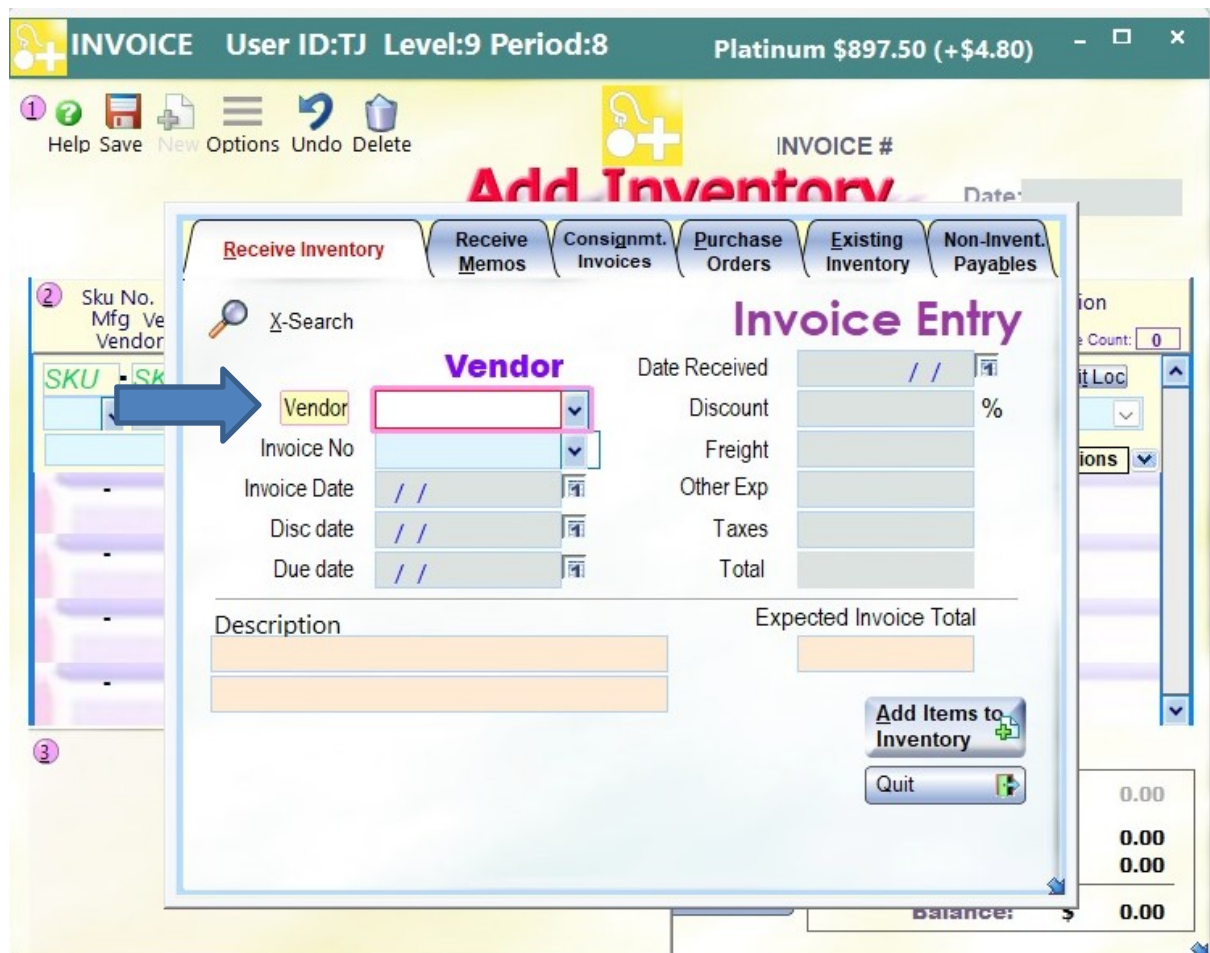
INVOICE User ID:TJ Level:9 Period:8 Platinum $897.50 (+$4.80)

① Help Save New Options Undo Delete

INVOICE #

Add Inventory

Date:

Receive Inventory | Receive Memos | Consignmt. Invoices | Purchase Orders | Existing Inventory | Non-Invent. Payables

② Sku No. Mfg Ve Vendor

SKU SK

X-Search

Invoice Entry

Vendor

Vendor

Invoice No

Invoice Date / /

Disc date / /

Due date / /

Date Received / /

Discount %

Freight

Other Exp

Taxes

Total

Description

Expected Invoice Total

Add Items to Inventory

Quit

ion

Count: 0

it Loc

ions

③

0.00

0.00

0.00

Balance: $ 0.00